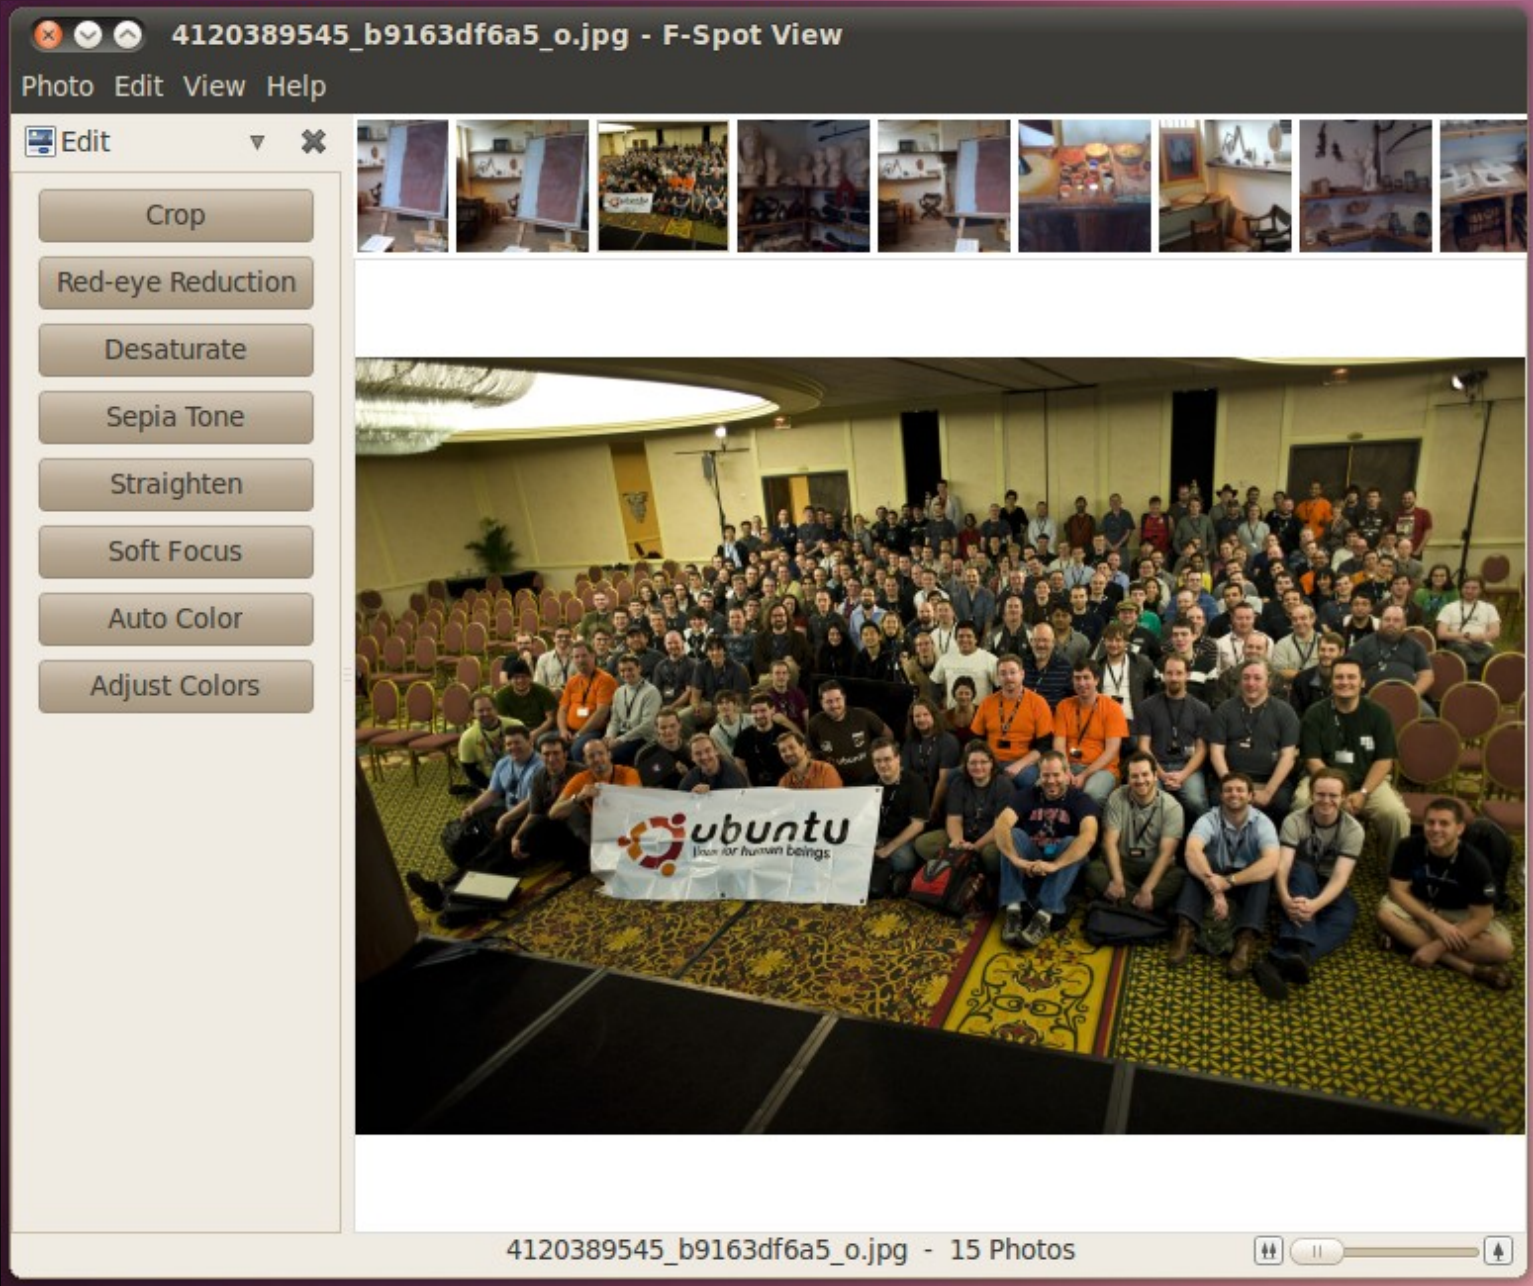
4120389545_b9163df6a5_o.jpg - F-Spot View

Photo Edit View Help

Edit

Crop

Red-eye Reduction

Desaturate

Sepia Tone

Straighten

Soft Focus

Auto Color

Adjust Colors

ubuntu
linux for human beings

4120389545_b9163df6a5_o.jpg - 15 Photos